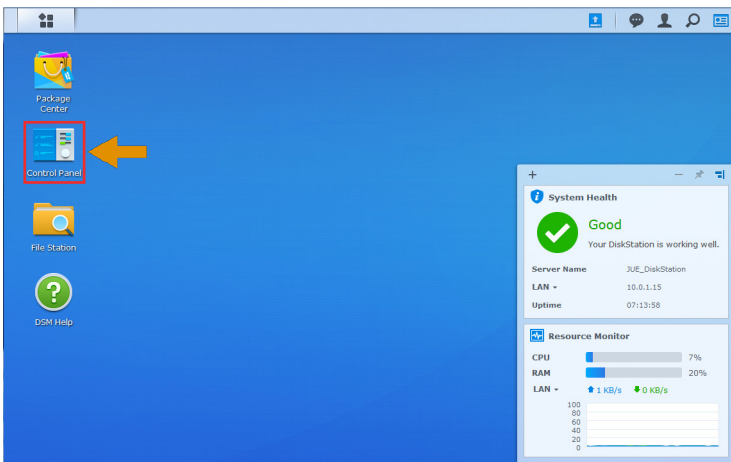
Package Center

Control Panel

File Station

DSM Help

System Health

Good

Your DiskStation is working well.

| Server Name | JUE_DiskStation |
|---|---|
| LAN | 10.0.1.15 |
| Uptime | 07:13:58 |

Resource Monitor

CPU 7%

RAM 20%

LAN 1 KB/s 0 KB/s

100
80
60
40
20
0